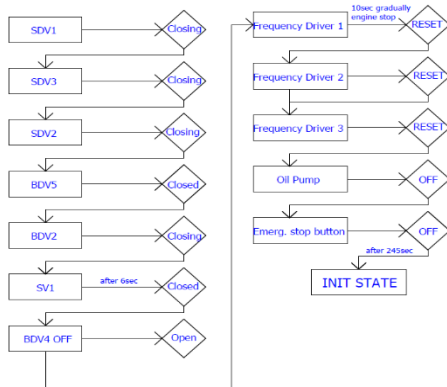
SDV1

Closing

SDV3

Closing

SDV2

Closing

BDV5

Closed

BDV2

Closing

SV1

after 6sec

Closed

BDV4 OFF

Open

Frequency Driver 1

10sec gradually engine stop

RESET

Frequency Driver 2

RESET

Frequency Driver 3

RESET

Oil Pump

OFF

Emerg. stop button

OFF

after 245sec

INIT STATE